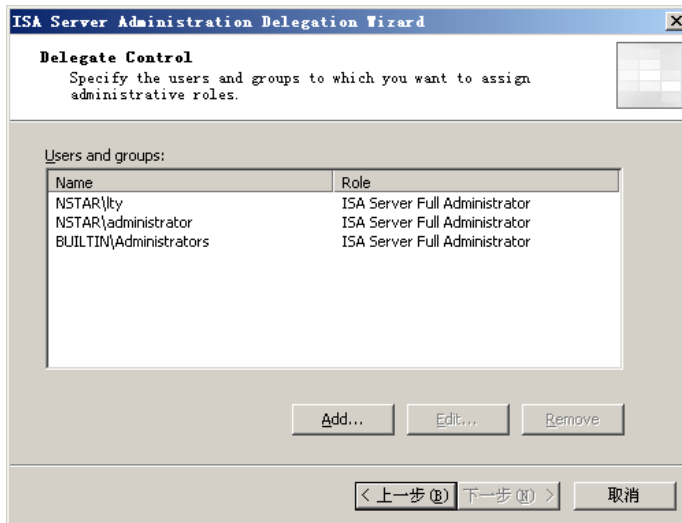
ISA Server Administration Delegation Wizard

Delegate Control
Specify the users and groups to which you want to assign administrative roles.

Users and groups:

| Name | Role |
|---|---|
| NSTAR\lty | ISA Server Full Administrator |
| NSTAR\administrator | ISA Server Full Administrator |
| BUILTIN\Administrators | ISA Server Full Administrator |

Add... Edit... Remove

< 上一步(B) 下一步(N) > 取消